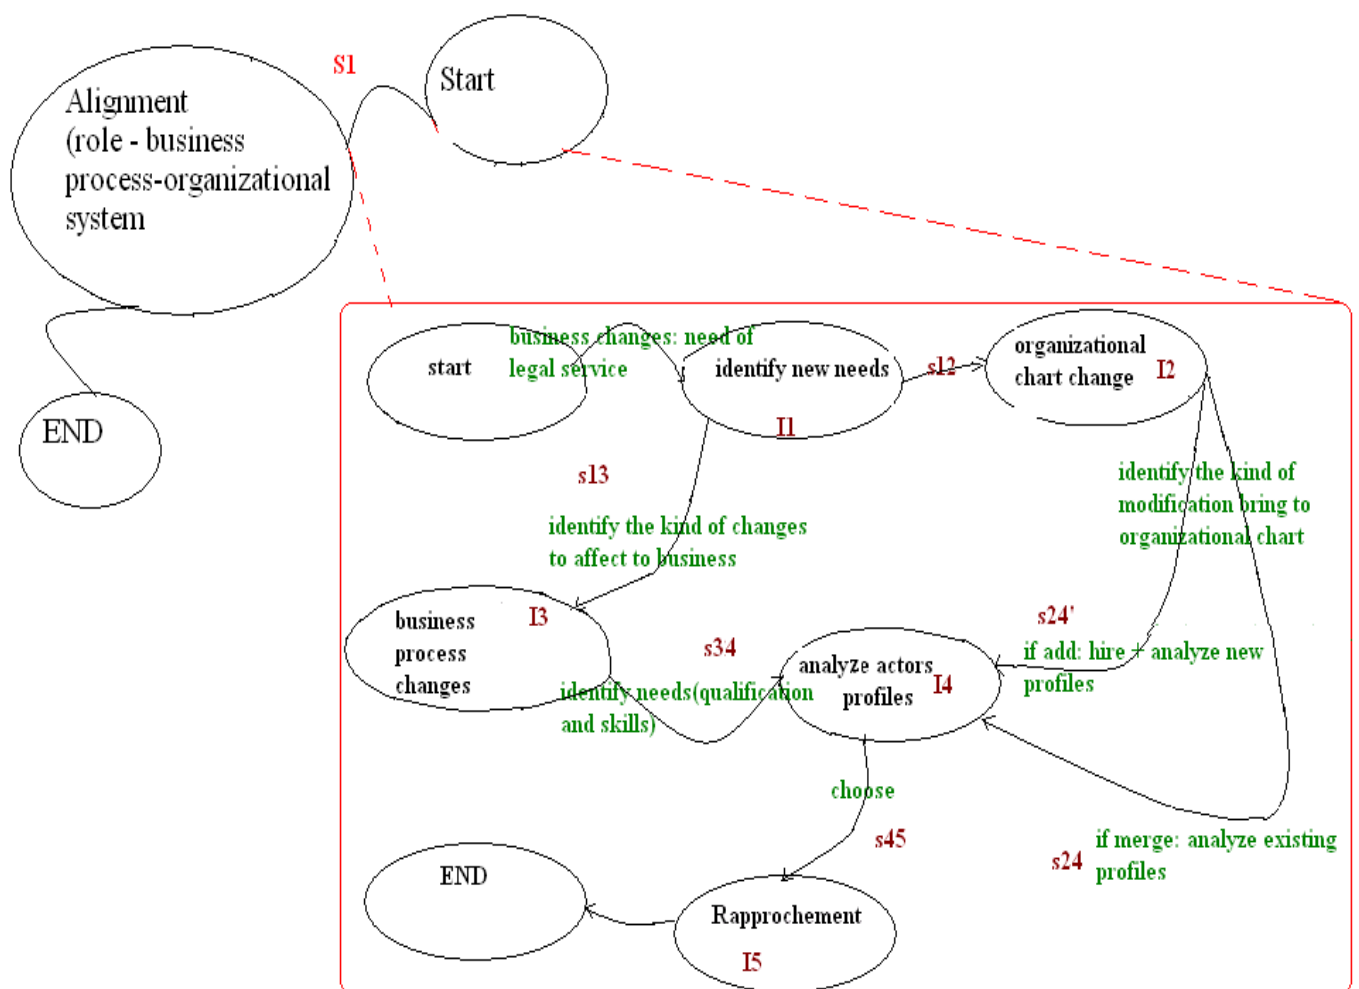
Alignment (role - business process-organizational system

S1

Start

END

start

business changes: need of legal service

identify new needs

I1

s12

organizational chart change

I2

s13

identify the kind of changes to affect to business

identify the kind of modification bring to organizational chart

business process changes

I3

s34

identify needs(qualification and skills)

analyze actors profiles

I4

s24'

if add: hire + analyze new profiles

choose

s45

if merge: analyze existing profiles

s24

END

Rapprochement

I5